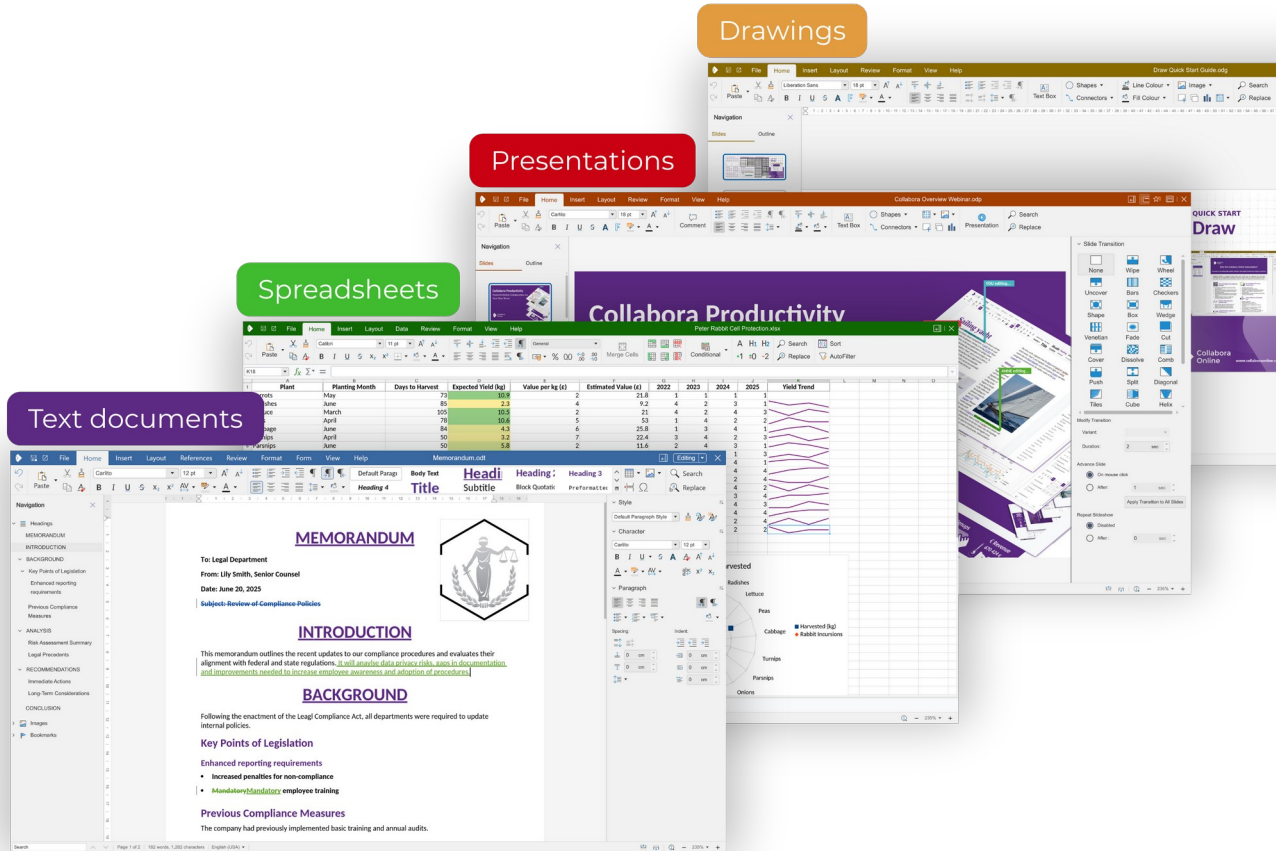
Drawings

File Home Insert Layout Review Format View Help

Draw Quick Start Guide.odg

Paste

Liberation Sans 18 pt

Text Box

Shapes Connectors

Line Colour Fill Colour

Image

Search Replace

Navigation

Slides Outline

Presentations

File Home Insert Layout Review Format View Help

Collabora Overview Webinar.odp

Paste

Carlito 18 pt

Comment

Text Box

Shapes Connectors

Presentation

Search Replace

Navigation

Slides Outline

Collabora Productivity

Slide Transition

None Wipe Wheel
Uncover Bars Checkers
Shape Box Wedge
Venetian Fade Cut
Cover Dissolve Comb
Push Split Diagonal
Tiles Cube Helix

Modify Transition

Variant:

Duration: 2 sec

Advance Slide

On mouse click

After: 1 sec

Apply Transition to All Slides

Repeat Slideshow

Disabled

After: 0 sec

QUICK START

Draw

Collabora Online

Spreadsheets

File Home Insert Layout Data Review Format View Help

Peter Rabbit Cell Protection.xlsx

Paste

Carlito 11 pt

General

Merge Cells

Conditional

Search Replace

Sort AutoFilter

K18

| Plant | Planting Month | Days to Harvest | Expected Yield (kg) | Value per kg (£) | Estimated Value (£) | 2022 | 2023 | 2024 | 2025 | Yield Trend |
|---|---|---|---|---|---|---|---|---|---|---|
| rrots | May | 73 | 10.9 | 2 | 21.8 | 1 | 1 | 1 | 1 | |
| ishes | June | 85 | 2.3 | 4 | 9.2 | 4 | 2 | 3 | 1 | |
| uce | March | 105 | 10.5 | 2 | 21 | 4 | 2 | 4 | 3 | |
| | April | 78 | 10.6 | 5 | 53 | 1 | 4 | 2 | 2 | |
| bage | June | 84 | 4.3 | 6 | 25.8 | 1 | 1 | 4 | 2 | |
| ips | April | 50 | 3.2 | 7 | 22.4 | 3 | 4 | 2 | 3 | |
| Parsnips | June | 50 | 5.8 | 2 | 11.6 | 2 | 2 | 4 | 3 | |

Harvested

Radishes

Lettuce

Peas

Cabbage

Turnips

Parsnips

Onions

Harvested (kg)

Rabbit Incursions

Text documents

File Home Insert Layout References Review Format Form View Help

Memorandum.odt

Editing

Paste

Carlito 12 pt

Default Paragr Body Text Headi Heading 3 Heading 4 Title Subtitle Block Quotatic Preformatte

Search Replace

Navigation

Headings
MEMORANDUM
INTRODUCTION
BACKGROUND
Key Points of Legislation
Enhanced reporting requirements
Previous Compliance Measures
ANALYSIS
Risk Assessment Summary
Legal Precedents
RECOMMENDATIONS
Immediate Actions
Long-Term Considerations
CONCLUSION
Images
Bookmarks

MEMORANDUM

To: Legal Department

From: Lilly Smith, Senior Counsel

Date: June 20, 2025

Subject: Review of Compliance Policies

INTRODUCTION

This memorandum outlines the recent updates to our compliance procedures and evaluates their alignment with federal and state regulations. It will analyse data privacy risks, gaps in documentation and improvements needed to increase employee awareness and adoption of procedures.

BACKGROUND

Following the enactment of the Leagl Compliance Act, all departments were required to update internal policies.

Key Points of Legislation

Enhanced reporting requirements

• Increased penalties for non-compliance

• MandatoryMandatory employee training

Previous Compliance Measures

The company had previously implemented basic training and annual audits.

Style

Default Paragraph Style

Character

Carlito 12 pt

Paragraph

Spacing: Indent:

0 cm

Search

Page 1 of 2 | 192 words, 1,282 characters | English (USA)

235%